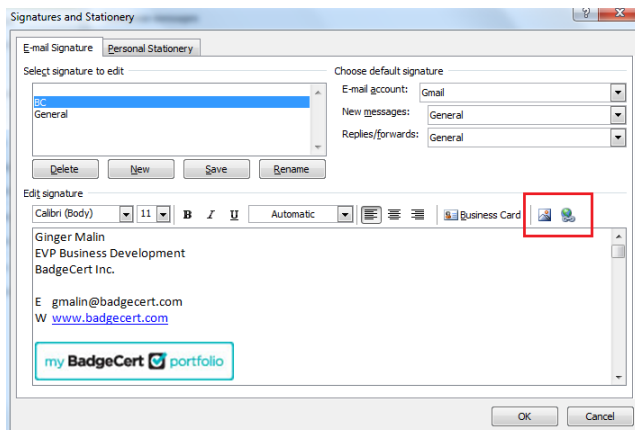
Signatures and Stationery

E-mail Signature
Personal Stationery

Select signature to edit
BC
General

Choose default signature
E-mail account: Gmail
New messages: General
Replies/forwards: General

Delete
New
Save
Rename

Edit signature
Calibri (Body)
11
B
I
U
Automatic
Business Card

Ginger Malin
EVP Business Development
BadgeCert Inc.

E gmalin@badgecert.com
W www.badgecert.com

my BadgeCert portfolio

OK
Cancel